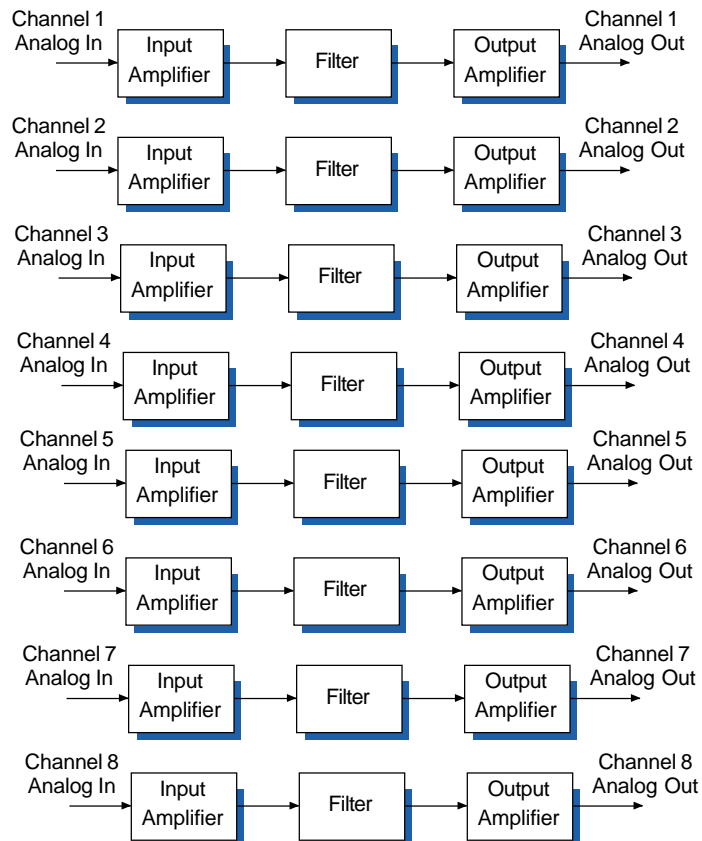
Channel 1 Analog In
Input Amplifier
Filter
Output Amplifier
Channel 1 Analog Out

Channel 2 Analog In
Input Amplifier
Filter
Output Amplifier
Channel 2 Analog Out

Channel 3 Analog In
Input Amplifier
Filter
Output Amplifier
Channel 3 Analog Out

Channel 4 Analog In
Input Amplifier
Filter
Output Amplifier
Channel 4 Analog Out

Channel 5 Analog In
Input Amplifier
Filter
Output Amplifier
Channel 5 Analog Out

Channel 6 Analog In
Input Amplifier
Filter
Output Amplifier
Channel 6 Analog Out

Channel 7 Analog In
Input Amplifier
Filter
Output Amplifier
Channel 7 Analog Out

Channel 8 Analog In
Input Amplifier
Filter
Output Amplifier
Channel 8 Analog Out